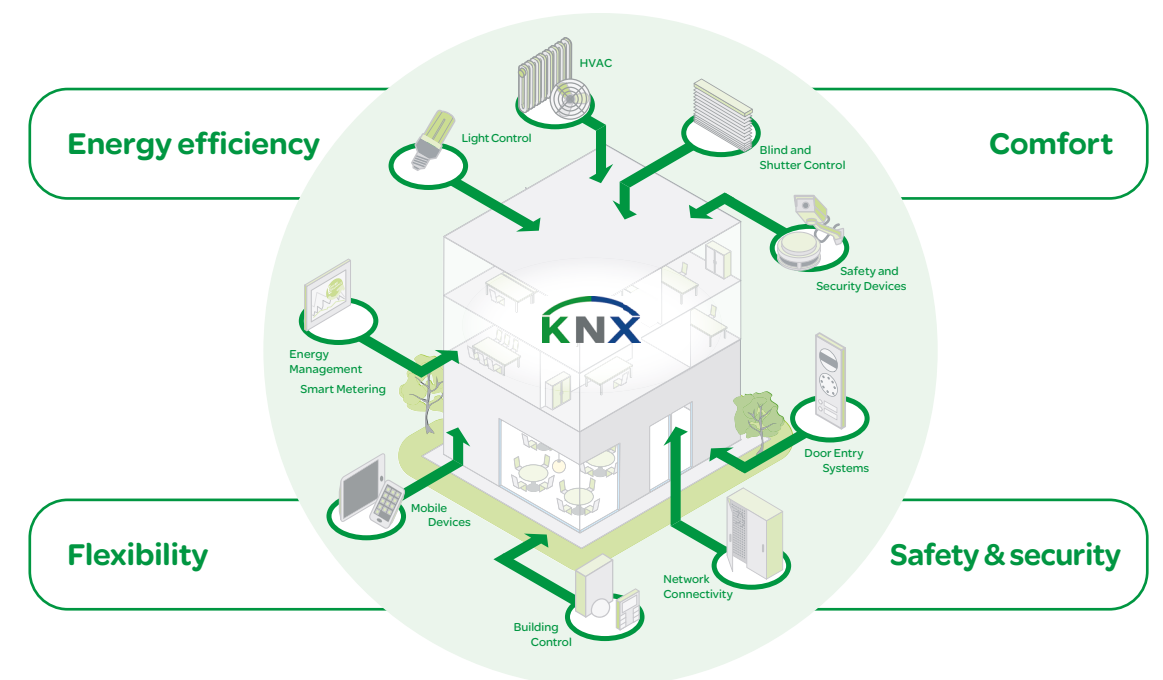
Energy efficiency

Comfort

HVAC

Light Control

Blind and Shutter Control

Safety and Security Devices

KNX

Energy Management

Smart Metering

Door Entry Systems

Mobile Devices

Network Connectivity

Building Control

Flexibility

Safety & security